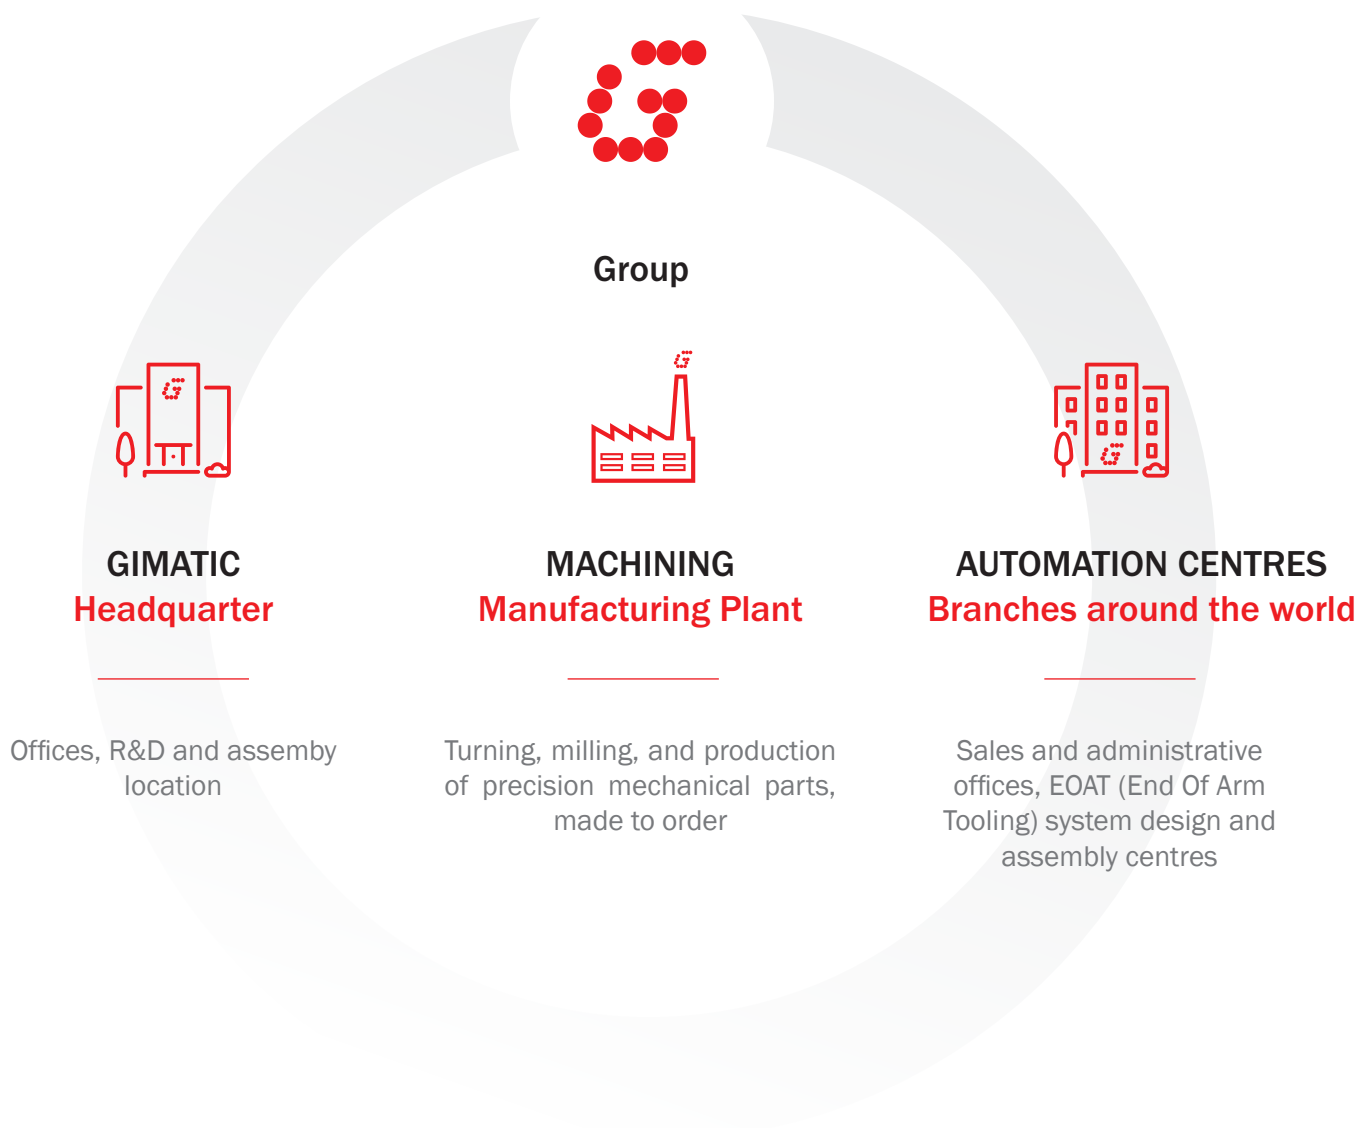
Group

GIMATIC
Headquarter

Offices, R&D and assemby location

MACHINING
Manufacturing Plant

Turning, milling, and production of precision mechanical parts, made to order

AUTOMATION CENTRES
Branches around the world

Sales and administrative offices, EOAT (End Of Arm Tooling) system design and assembly centres